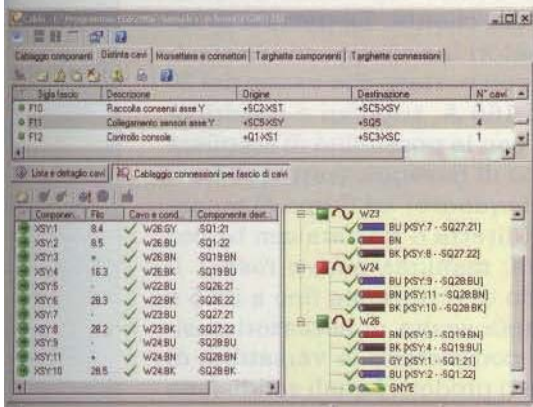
Cablaggio componenti | Distinta cavi | Morsettiere e connettori | Targhette componenti | Targhette connessioni

| Sigla fascio | Descrizione | Origine | Destinazione | N° cavi |
|---|---|---|---|---|
| F10 | Raccolta consensi asse Y | +SC2-XST | +SC5-XSY | 1 |
| F11 | Collegamento sensori asse Y | +SC5-XSY | +SQ5 | 4 |
| F12 | Controllo console | +Q1-XS1 | +SC3-XSC | 1 |

Lista e dettaglio cavi | Cablaggio connessioni per fascio di cavi

| Componen... | Filo | Cavo e cond... | Componente dest... |
|---|---|---|---|
| XSY:1 | 8.4 | W26:GY | -SQ1:21 |
| XSY:2 | 8.5 | W26:BU | -SQ1:22 |
| XSY:3 | * | W26:BN | -SQ19:BN |
| XSY:4 | 16.3 | W26:BK | -SQ19:BU |
| XSY:5 | - | W22:BU | -SQ26:21 |
| XSY:6 | 28.3 | W22:BK | -SQ26:22 |
| XSY:7 | - | W23:BU | -SQ27:21 |
| XSY:8 | 28.2 | W23:BK | -SQ27:22 |
| XSY:9 | - | W24:BU | -SQ28:BU |
| XSY:11 | * | W24:BN | -SQ28:BN |
| XSY:10 | 28.5 | W24:BK | -SQ28:BK |

W23
BU [XSY:7 - SQ27:21]
BN
BK [XSY:8 - SQ27:22]
W24
BU [XSY:9 - SQ28:BU]
BN [XSY:11 - SQ28:BN]
BK [XSY:10 - SQ28:BK]
W26
BN [XSY:3 - SQ19:BN]
BK [XSY:4 - SQ19:BU]
GY [XSY:1 - SQ1:21]
BU [XSY:2 - SQ1:22]
GNYE